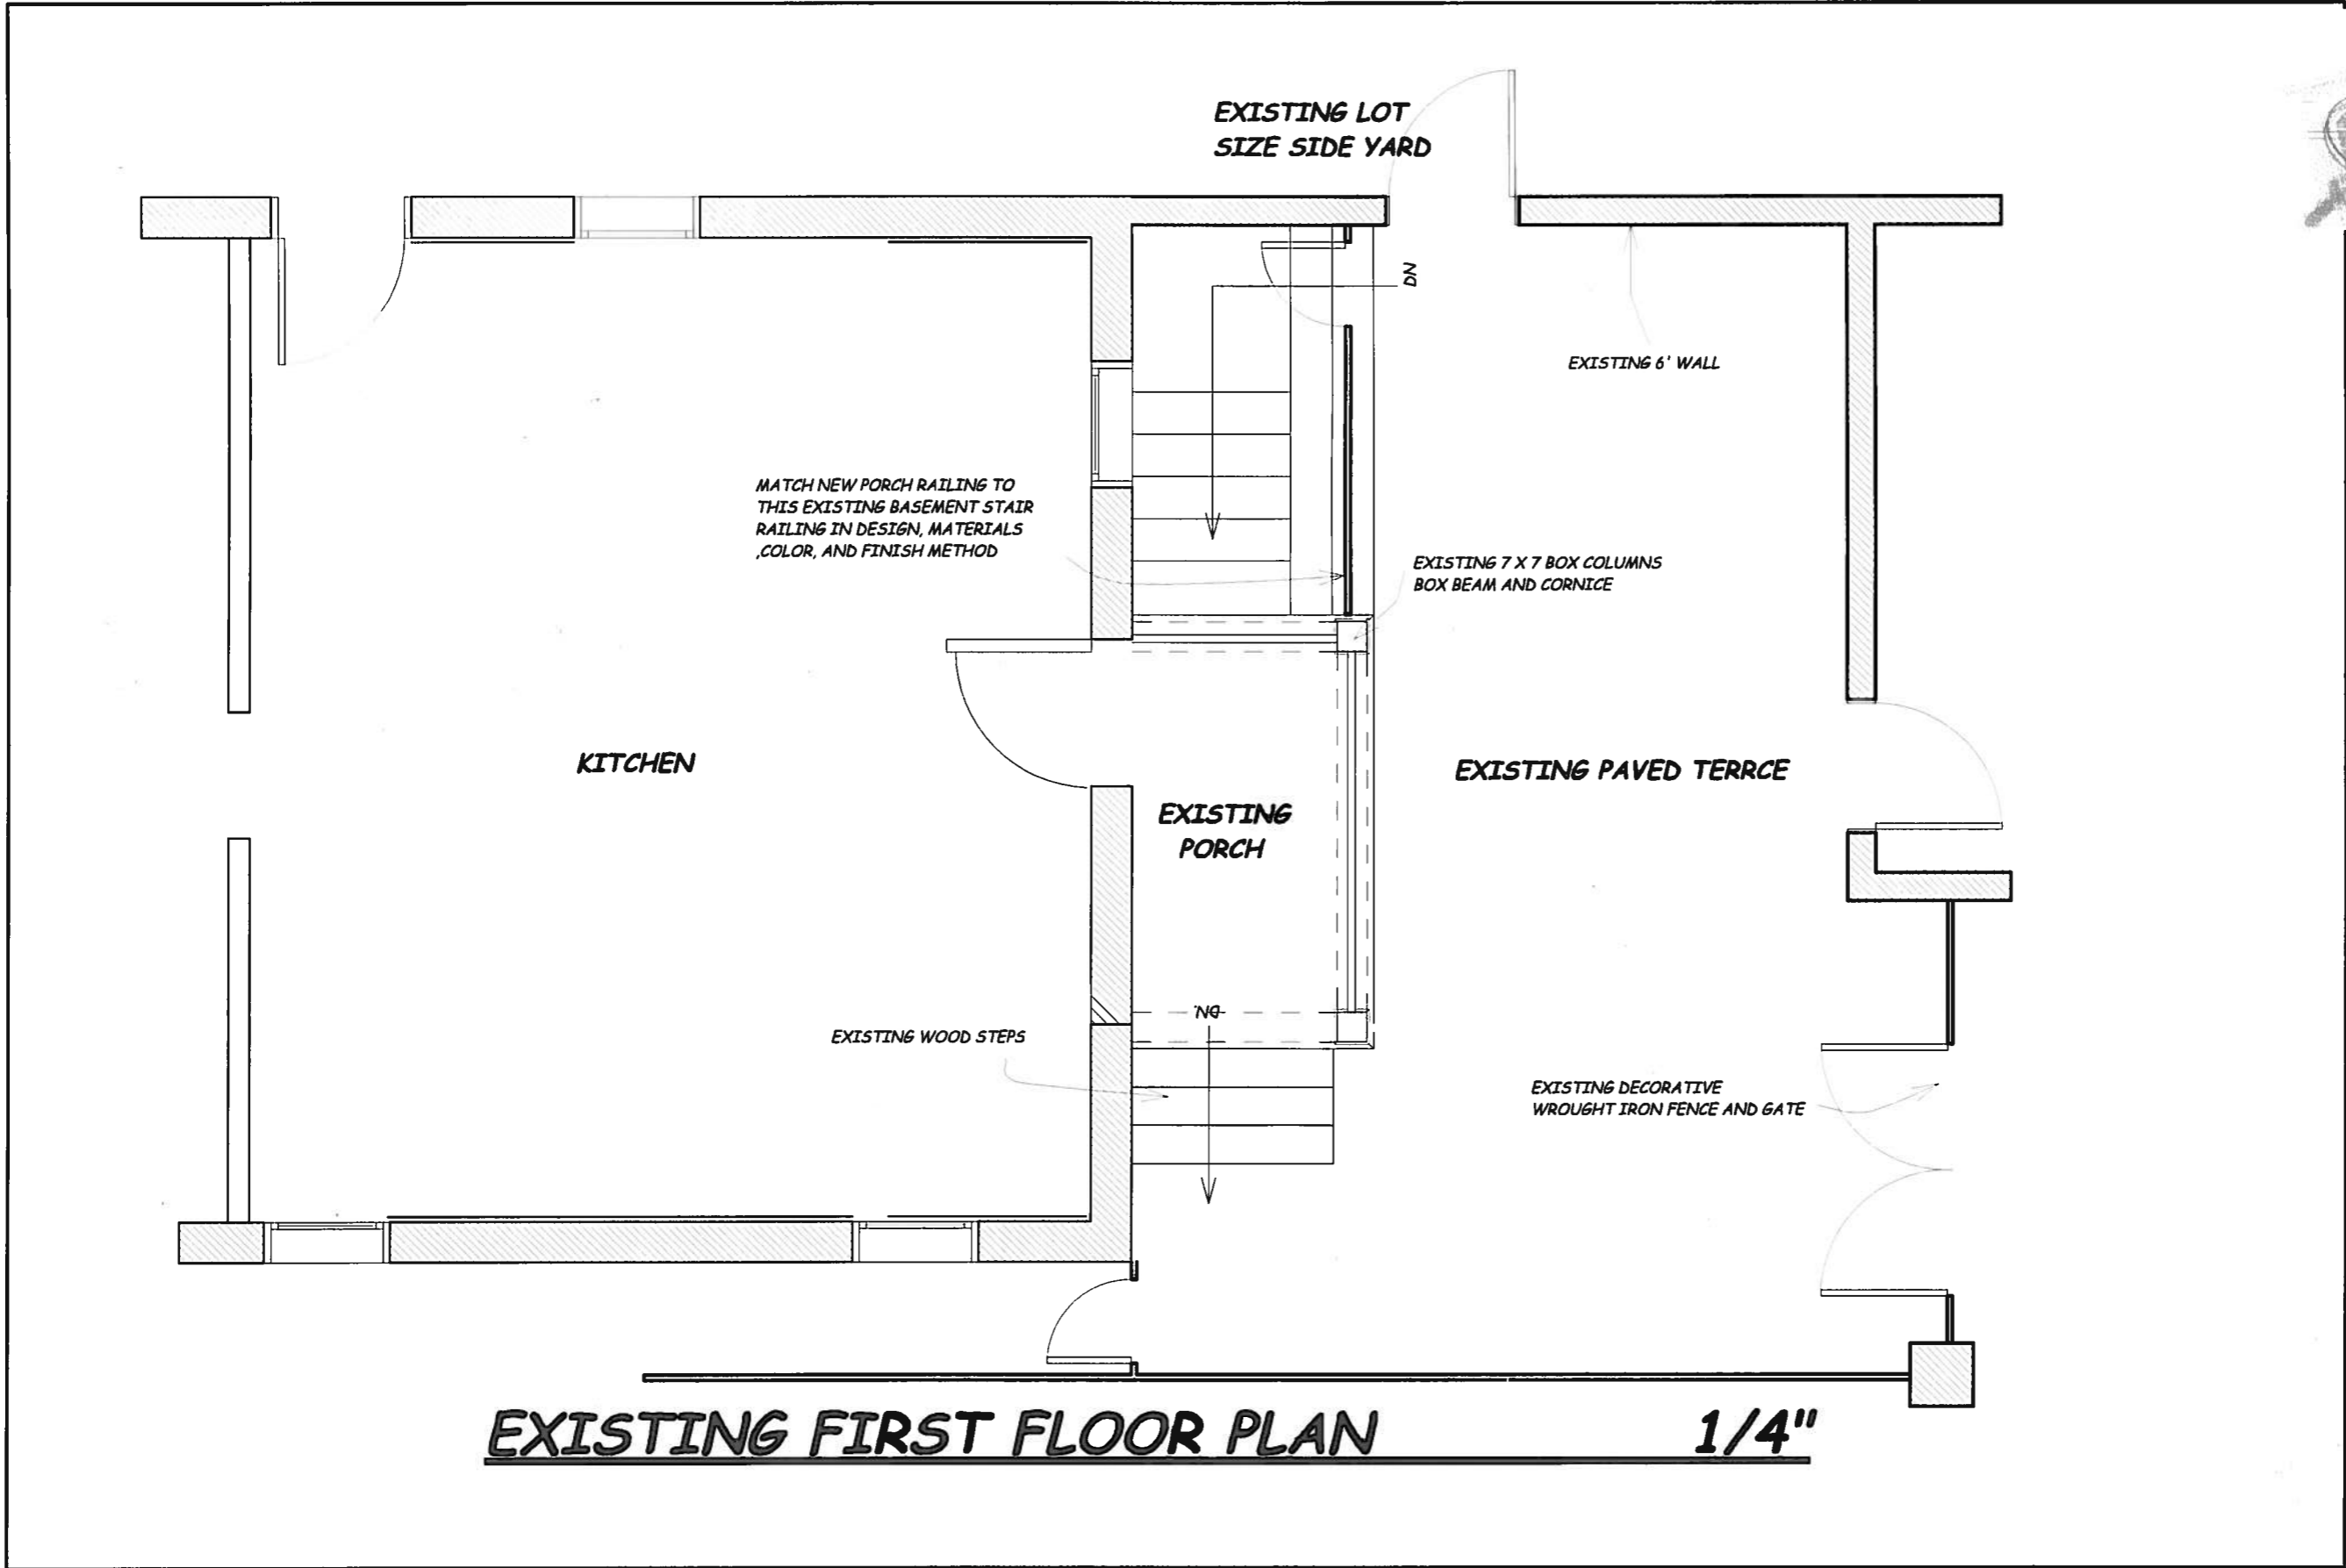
EXISTING LOT
SIZE SIDE YARD

DN

EXISTING 6' WALL

MATCH NEW PORCH RAILING TO THIS EXISTING BASEMENT STAIR RAILING IN DESIGN, MATERIALS ,COLOR, AND FINISH METHOD

EXISTING 7 X 7 BOX COLUMNS BOX BEAM AND CORNICE

KITCHEN

EXISTING PAVED TERRCE

EXISTING
PORCH

DN

EXISTING WOOD STEPS

EXISTING DECORATIVE WROUGHT IRON FENCE AND GATE

EXISTING FIRST FLOOR PLAN 1/4"